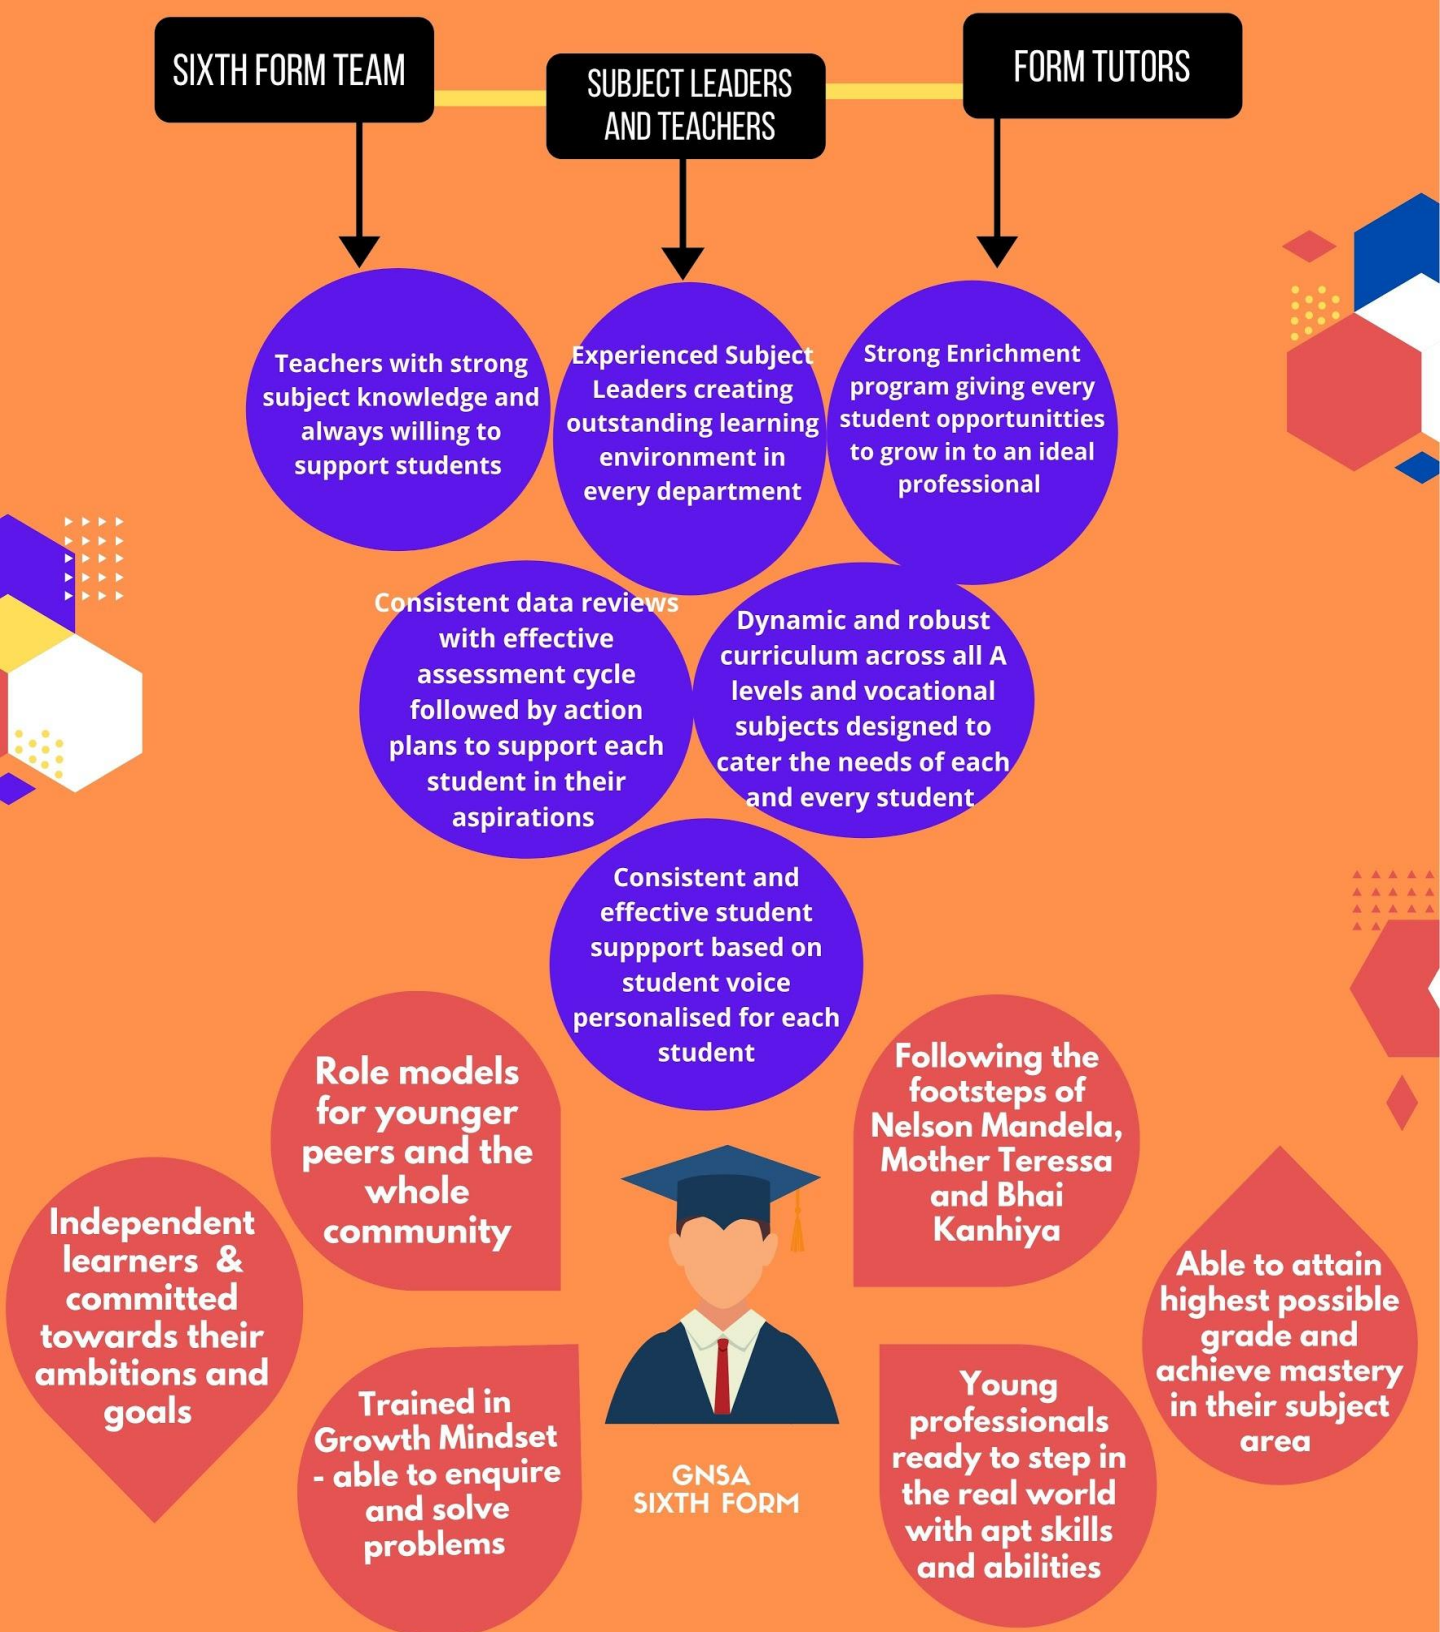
SIXTH FORM TEAM

SUBJECT LEADERS AND TEACHERS

FORM TUTORS

Teachers with strong subject knowledge and always willing to support students

Experienced Subject Leaders creating outstanding learning environment in every department

Strong Enrichment program giving every student opportunitties to grow in to an ideal professional

Consistent data reviews with effective assessment cycle followed by action plans to support each student in their aspirations

Dynamic and robust curriculum across all A levels and vocational subjects designed to cater the needs of each and every student

Consistent and effective student suppport based on student voice personalised for each student

Role models for younger peers and the whole community

Following the footsteps of Nelson Mandela, Mother Teressa and Bhai Kanhiya

Independent learners & committed towards their ambitions and goals

Able to attain highest possible grade and achieve mastery in their subject area

Trained in Growth Mindset - able to enquire and solve problems

GNSA SIXTH FORM

Young professionals ready to step in the real world with apt skills and abilities